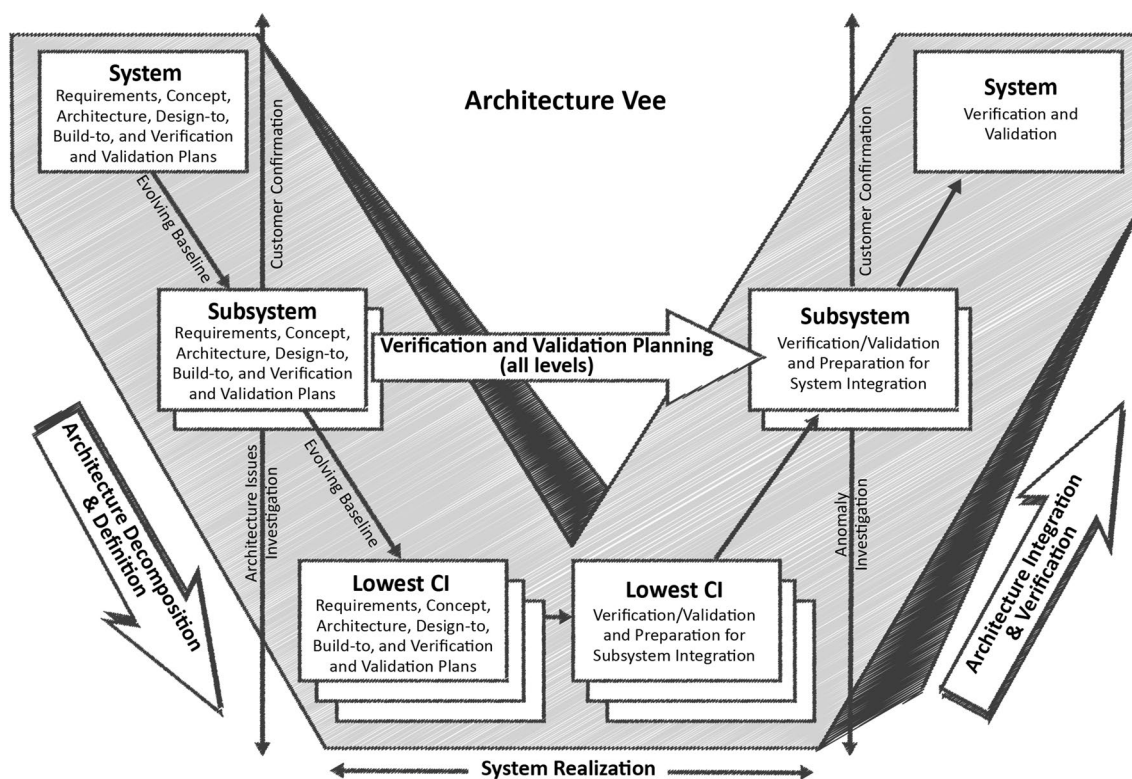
System
Requirements, Concept, Architecture, Design-to, Build-to, and Verification and Validation Plans

Evolving Baseline

Customer Confirmation

Architecture Vee

Customer Confirmation

System
Verification and Validation

Subsystem
Requirements, Concept, Architecture, Design-to, Build-to, and Verification and Validation Plans

Verification and Validation Planning (all levels)

Subsystem
Verification/Validation and Preparation for System Integration

Architecture Decomposition & Definition

Architecture Issues Investigation

Evolving Baseline

Anomaly Investigation

Architecture Integration & Verification

Lowest CI
Requirements, Concept, Architecture, Design-to, Build-to, and Verification and Validation Plans

Lowest CI
Verification/Validation and Preparation for Subsystem Integration

System Realization